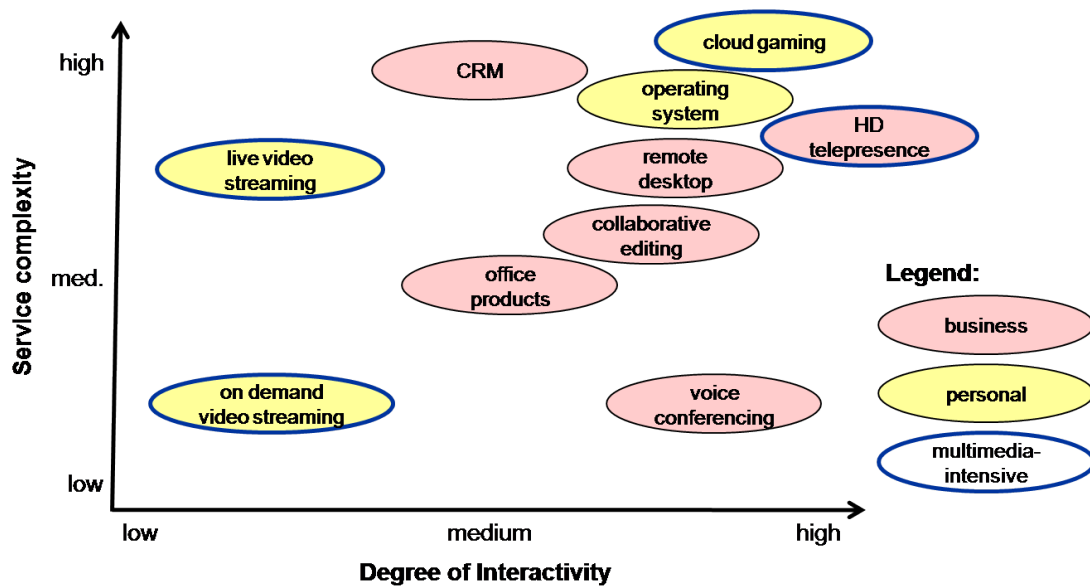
high

med.

low

Service complexity

cloud gaming

CRM

operating system

HD telepresence

live video streaming

remote desktop

collaborative editing

office products

Legend:

business

personal

multimedia-intensive

on demand video streaming

voice conferencing

low

medium

high

Degree of Interactivity